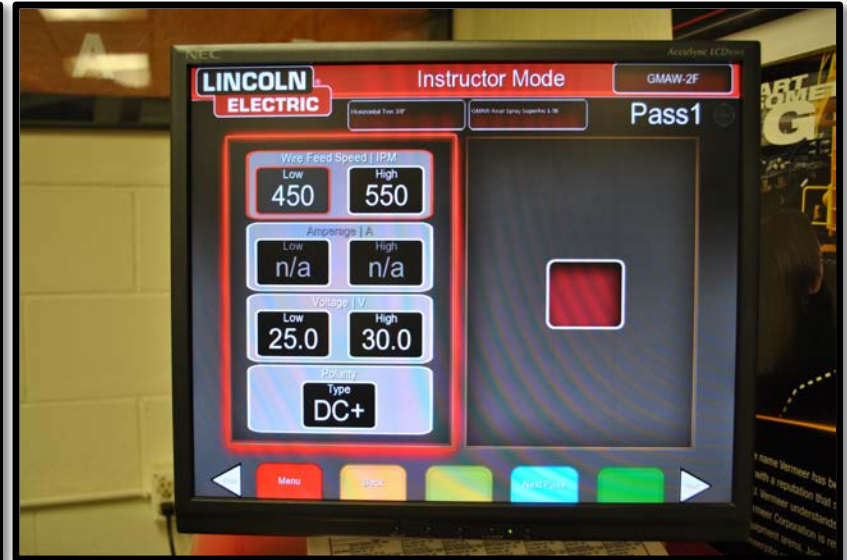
NEC

AccuSync LCD

LINCOLN ELECTRIC

Instructor Mode

GMAW-2F

Horizontal Tee 3/8"

GMAW Axial Spray Superarc L-56

Pass1

Wire Feed Speed | IPM

Low
450

High
550

Amperage | A

Low
n/a

High
n/a

Voltage | V

Low
25.0

High
30.0

Polarity

Type
DC+

Menu

Back

Next Pass

ART
GA

name Vermeer has b
with a reputation that
Vermeer understand
Vermeer Corporation is re
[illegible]